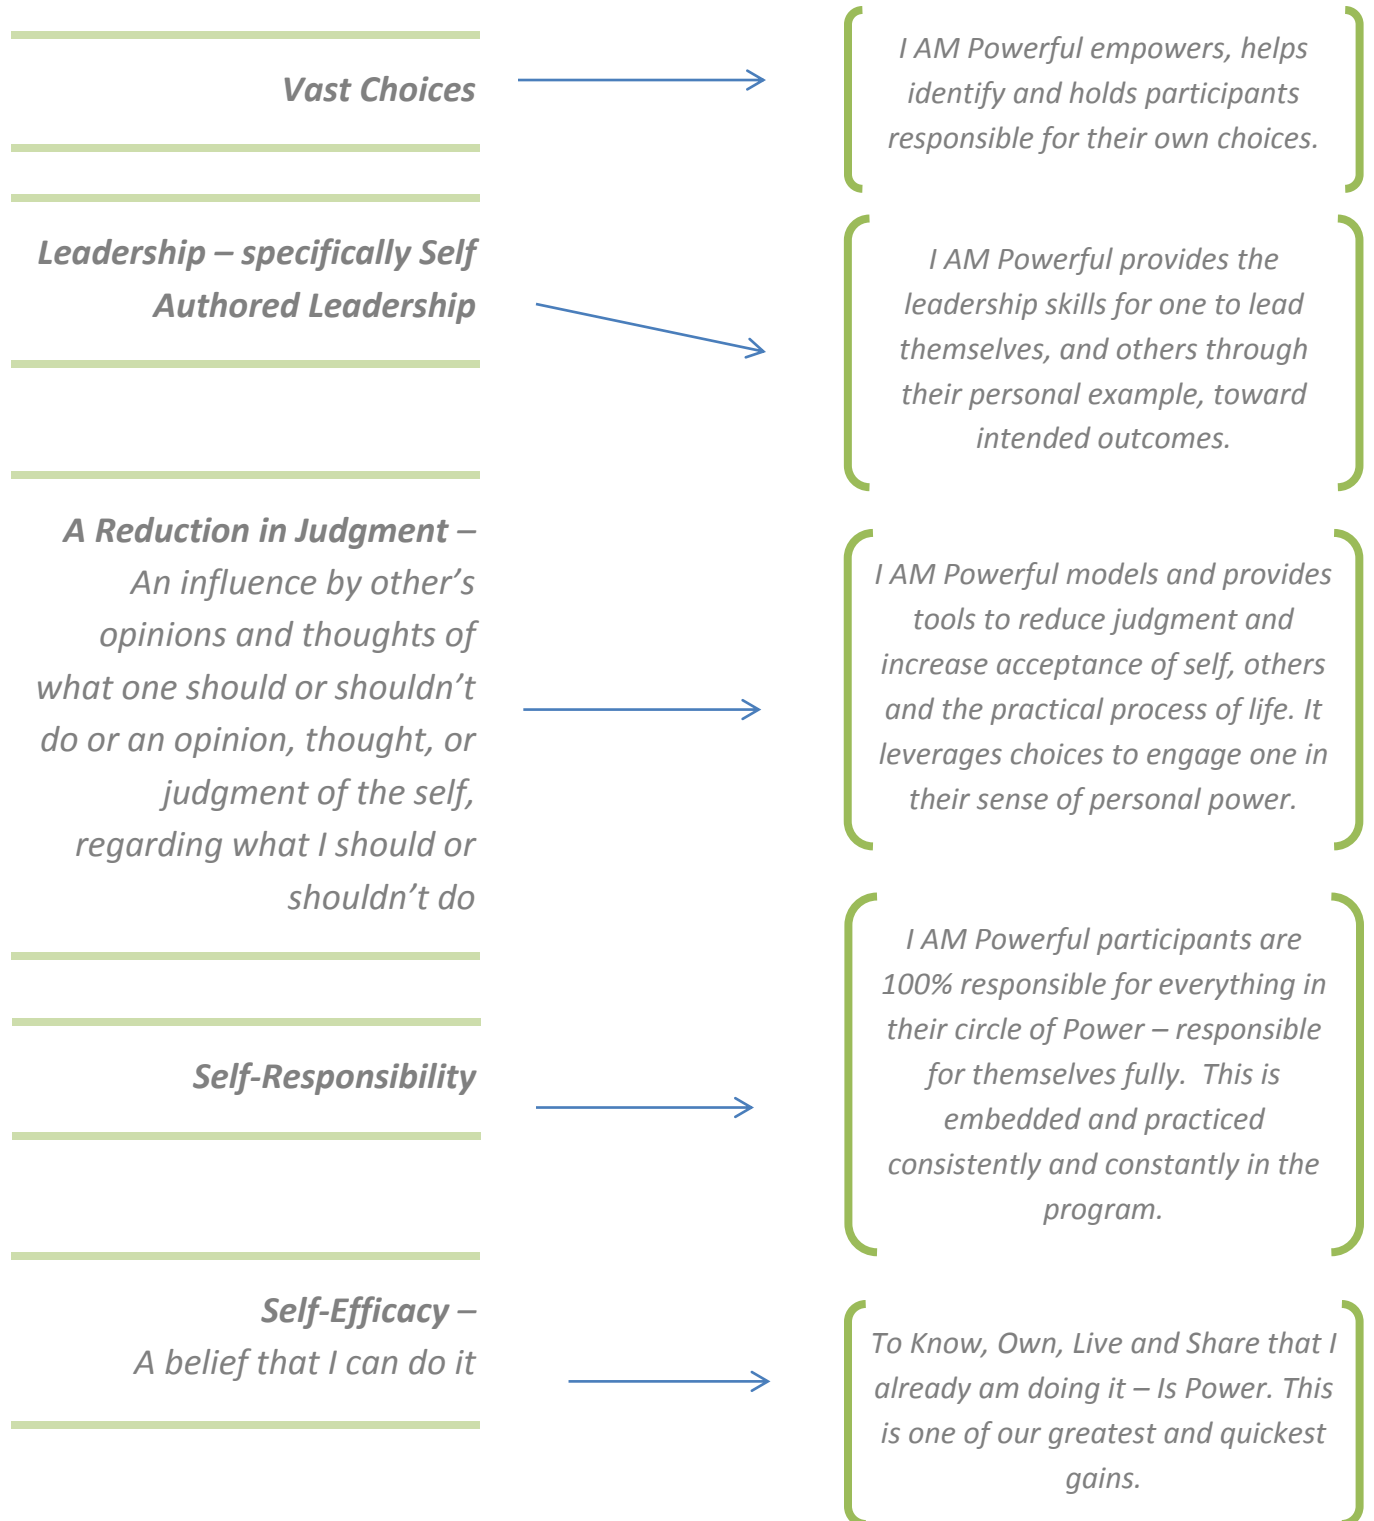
Vast Choices

I AM Powerful empowers, helps identify and holds participants responsible for their own choices.

Leadership – specifically Self Authored Leadership

I AM Powerful provides the leadership skills for one to lead themselves, and others through their personal example, toward intended outcomes.

A Reduction in Judgment – An influence by other's opinions and thoughts of what one should or shouldn't do or an opinion, thought, or judgment of the self, regarding what I should or shouldn't do

I AM Powerful models and provides tools to reduce judgment and increase acceptance of self, others and the practical process of life. It leverages choices to engage one in their sense of personal power.

Self-Responsibility

I AM Powerful participants are 100% responsible for everything in their circle of Power – responsible for themselves fully. This is embedded and practiced consistently and constantly in the program.

Self-Efficacy – A belief that I can do it

To Know, Own, Live and Share that I already am doing it – Is Power. This is one of our greatest and quickest gains.